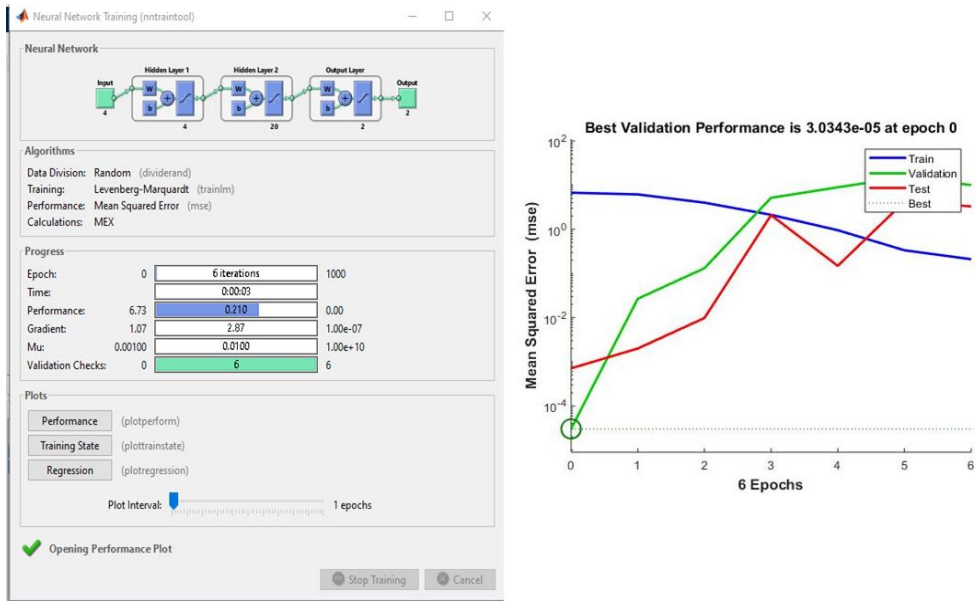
Neural Network Training (nntraintool)

Neural Network

Input 4
Hidden Layer 1
W b + 4
Hidden Layer 2
W b + 20
Output Layer
W b + 2
Output 2

Algorithms

Data Division: Random (dividerand)
Training: Levenberg-Marquardt (trainlm)
Performance: Mean Squared Error (mse)
Calculations: MEX

Progress

| | | | |
|---|---|---|---|
| Epoch: | 0 | 6 iterations | 1000 |
| Time: | | 0:00:03 | |
| Performance: | 6.73 | 0.210 | 0.00 |
| Gradient: | 1.07 | 2.87 | 1.00e-07 |
| Mu: | 0.00100 | 0.0100 | 1.00e+10 |
| Validation Checks: | 0 | 6 | 6 |

Plots

Performance (plotperform)
Training State (plottrainstate)
Regression (plotregression)

Plot Interval: 1 epochs

Opening Performance Plot

Stop Training
Cancel

Best Validation Performance is 3.0343e-05 at epoch 0

Train
Validation
Test
Best

Mean Squared Error (mse)

$10^{2}$
$10^{0}$
$10^{-2}$
$10^{-4}$

0 1 2 3 4 5 6
6 Epochs